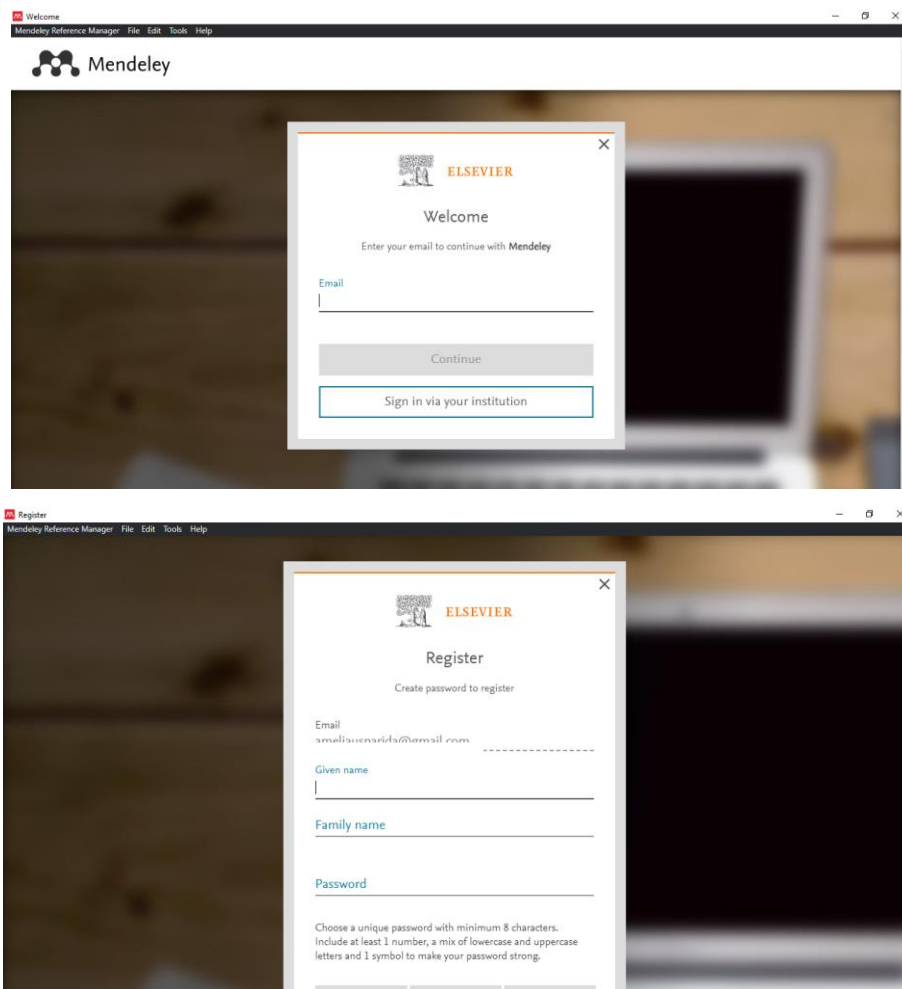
Welcome
Mendeley Reference Manager File Edit Tools Help

Mendeley

ELSEVIER

Welcome

Enter your email to continue with Mendeley

Email

Continue

Sign in via your institution

Register
Mendeley Reference Manager File Edit Tools Help

ELSEVIER

Register

Create password to register

Email
ameliausparida@gmail.com

Given name

Family name

Password

Choose a unique password with minimum 8 characters. Include at least 1 number, a mix of lowercase and uppercase letters and 1 symbol to make your password strong.